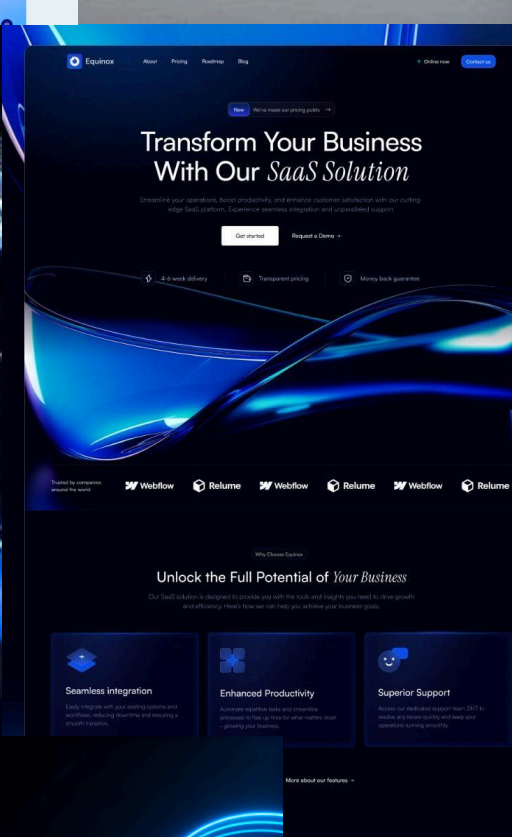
Equinox
About Pricing Roadmap Blog
Online now Contact us

New We've made our pricing public →

Transform Your Business With Our SaaS Solution

Streamline your operations, boost productivity, and enhance customer satisfaction with our cutting-edge SaaS platform. Experience seamless integration and unparalleled support.

Get started Request a Demo →

4-6 week delivery Transparent pricing Money back guarantee

Trusted by companies around the world
Webflow Relume Webflow Relume Webflow Relume

Why Choose Equinox

Unlock the Full Potential of Your Business

Our SaaS solution is designed to provide you with the tools and insights you need to drive growth and efficiency. Here's how we can help you achieve your business goals.

Seamless integration
Easily integrate with your existing systems and workflows, reducing downtime and ensuring a smooth transition.

Enhanced Productivity
Automate repetitive tasks and streamline processes to free up time for what matters most – growing your business.

Superior Support
Access our dedicated support team 24/7 to resolve any issues quickly and keep your operations running smoothly.

More about our features →